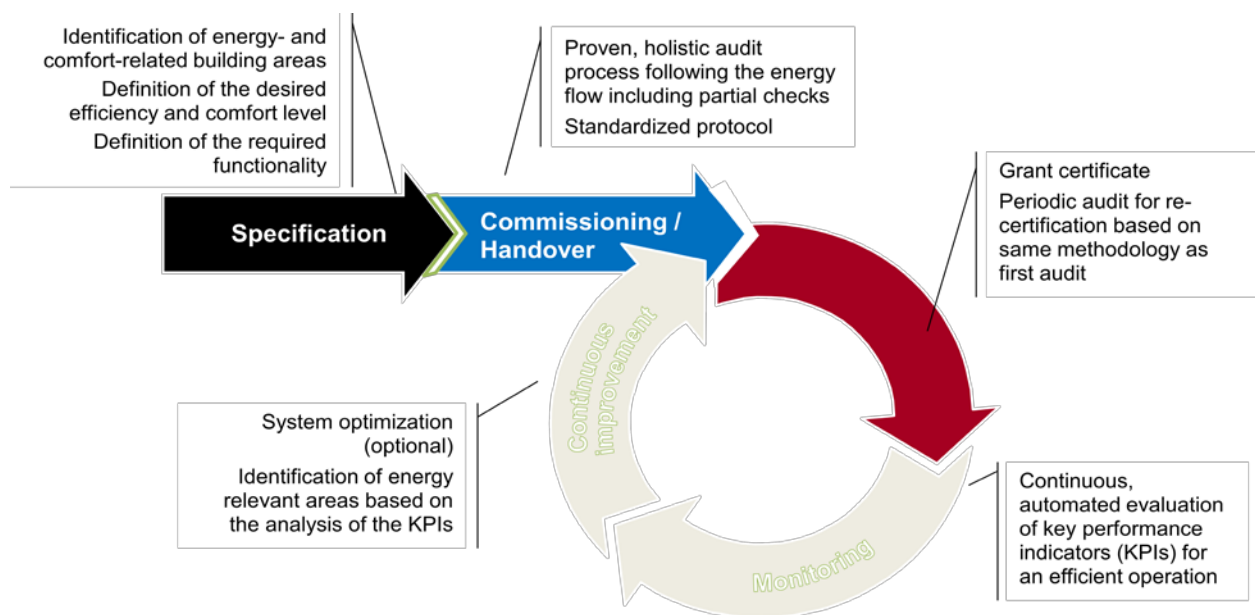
Identification of energy- and comfort-related building areas

Definition of the desired efficiency and comfort level

Definition of the required functionality

Proven, holistic audit process following the energy flow including partial checks

Standardized protocol

Grant certificate

Periodic audit for re-certification based on same methodology as first audit

Specification

Commissioning / Handover

Continuous improvement

System optimization (optional)

Identification of energy relevant areas based on the analysis of the KPIs

Monitoring

Continuous, automated evaluation of key performance indicators (KPIs) for an efficient operation